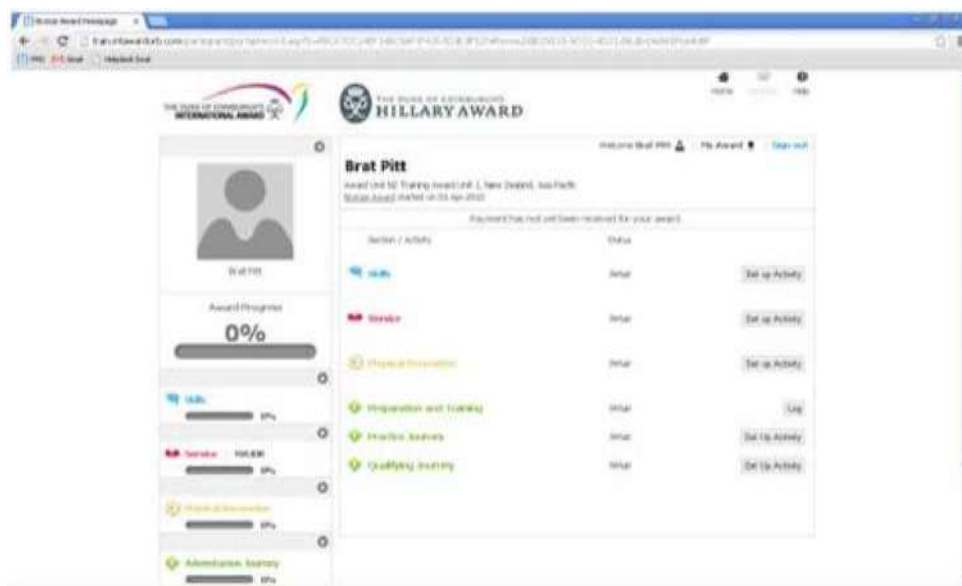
Bronze Award Homepage

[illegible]

THE DUKE OF EDINBURGH'S INTERNATIONAL AWARD

THE DUKE OF EDINBURGH'S HILLARY AWARD

Home Help

Welcome Brat Pitt My Award Sign out

Brat Pitt

Award Unit NZ Training Award Unit 1, New Zealand, Asia Pacific
Bronze Award started on 01-Apr-2015

Payment has not yet been received for your award.

Section / Activity Status

Skills Setup Set up Activity

Service Setup Set up Activity

Physical Recreation Setup Set up Activity

Preparation and Training Setup Log

Practice Journey Setup Set Up Activity

Qualifying Journey Setup Set Up Activity

Brat Pitt

Award Progress

0%

Skills 0%

Service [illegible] 0%

Physical Recreation 0%

Adventurous Journey 0%